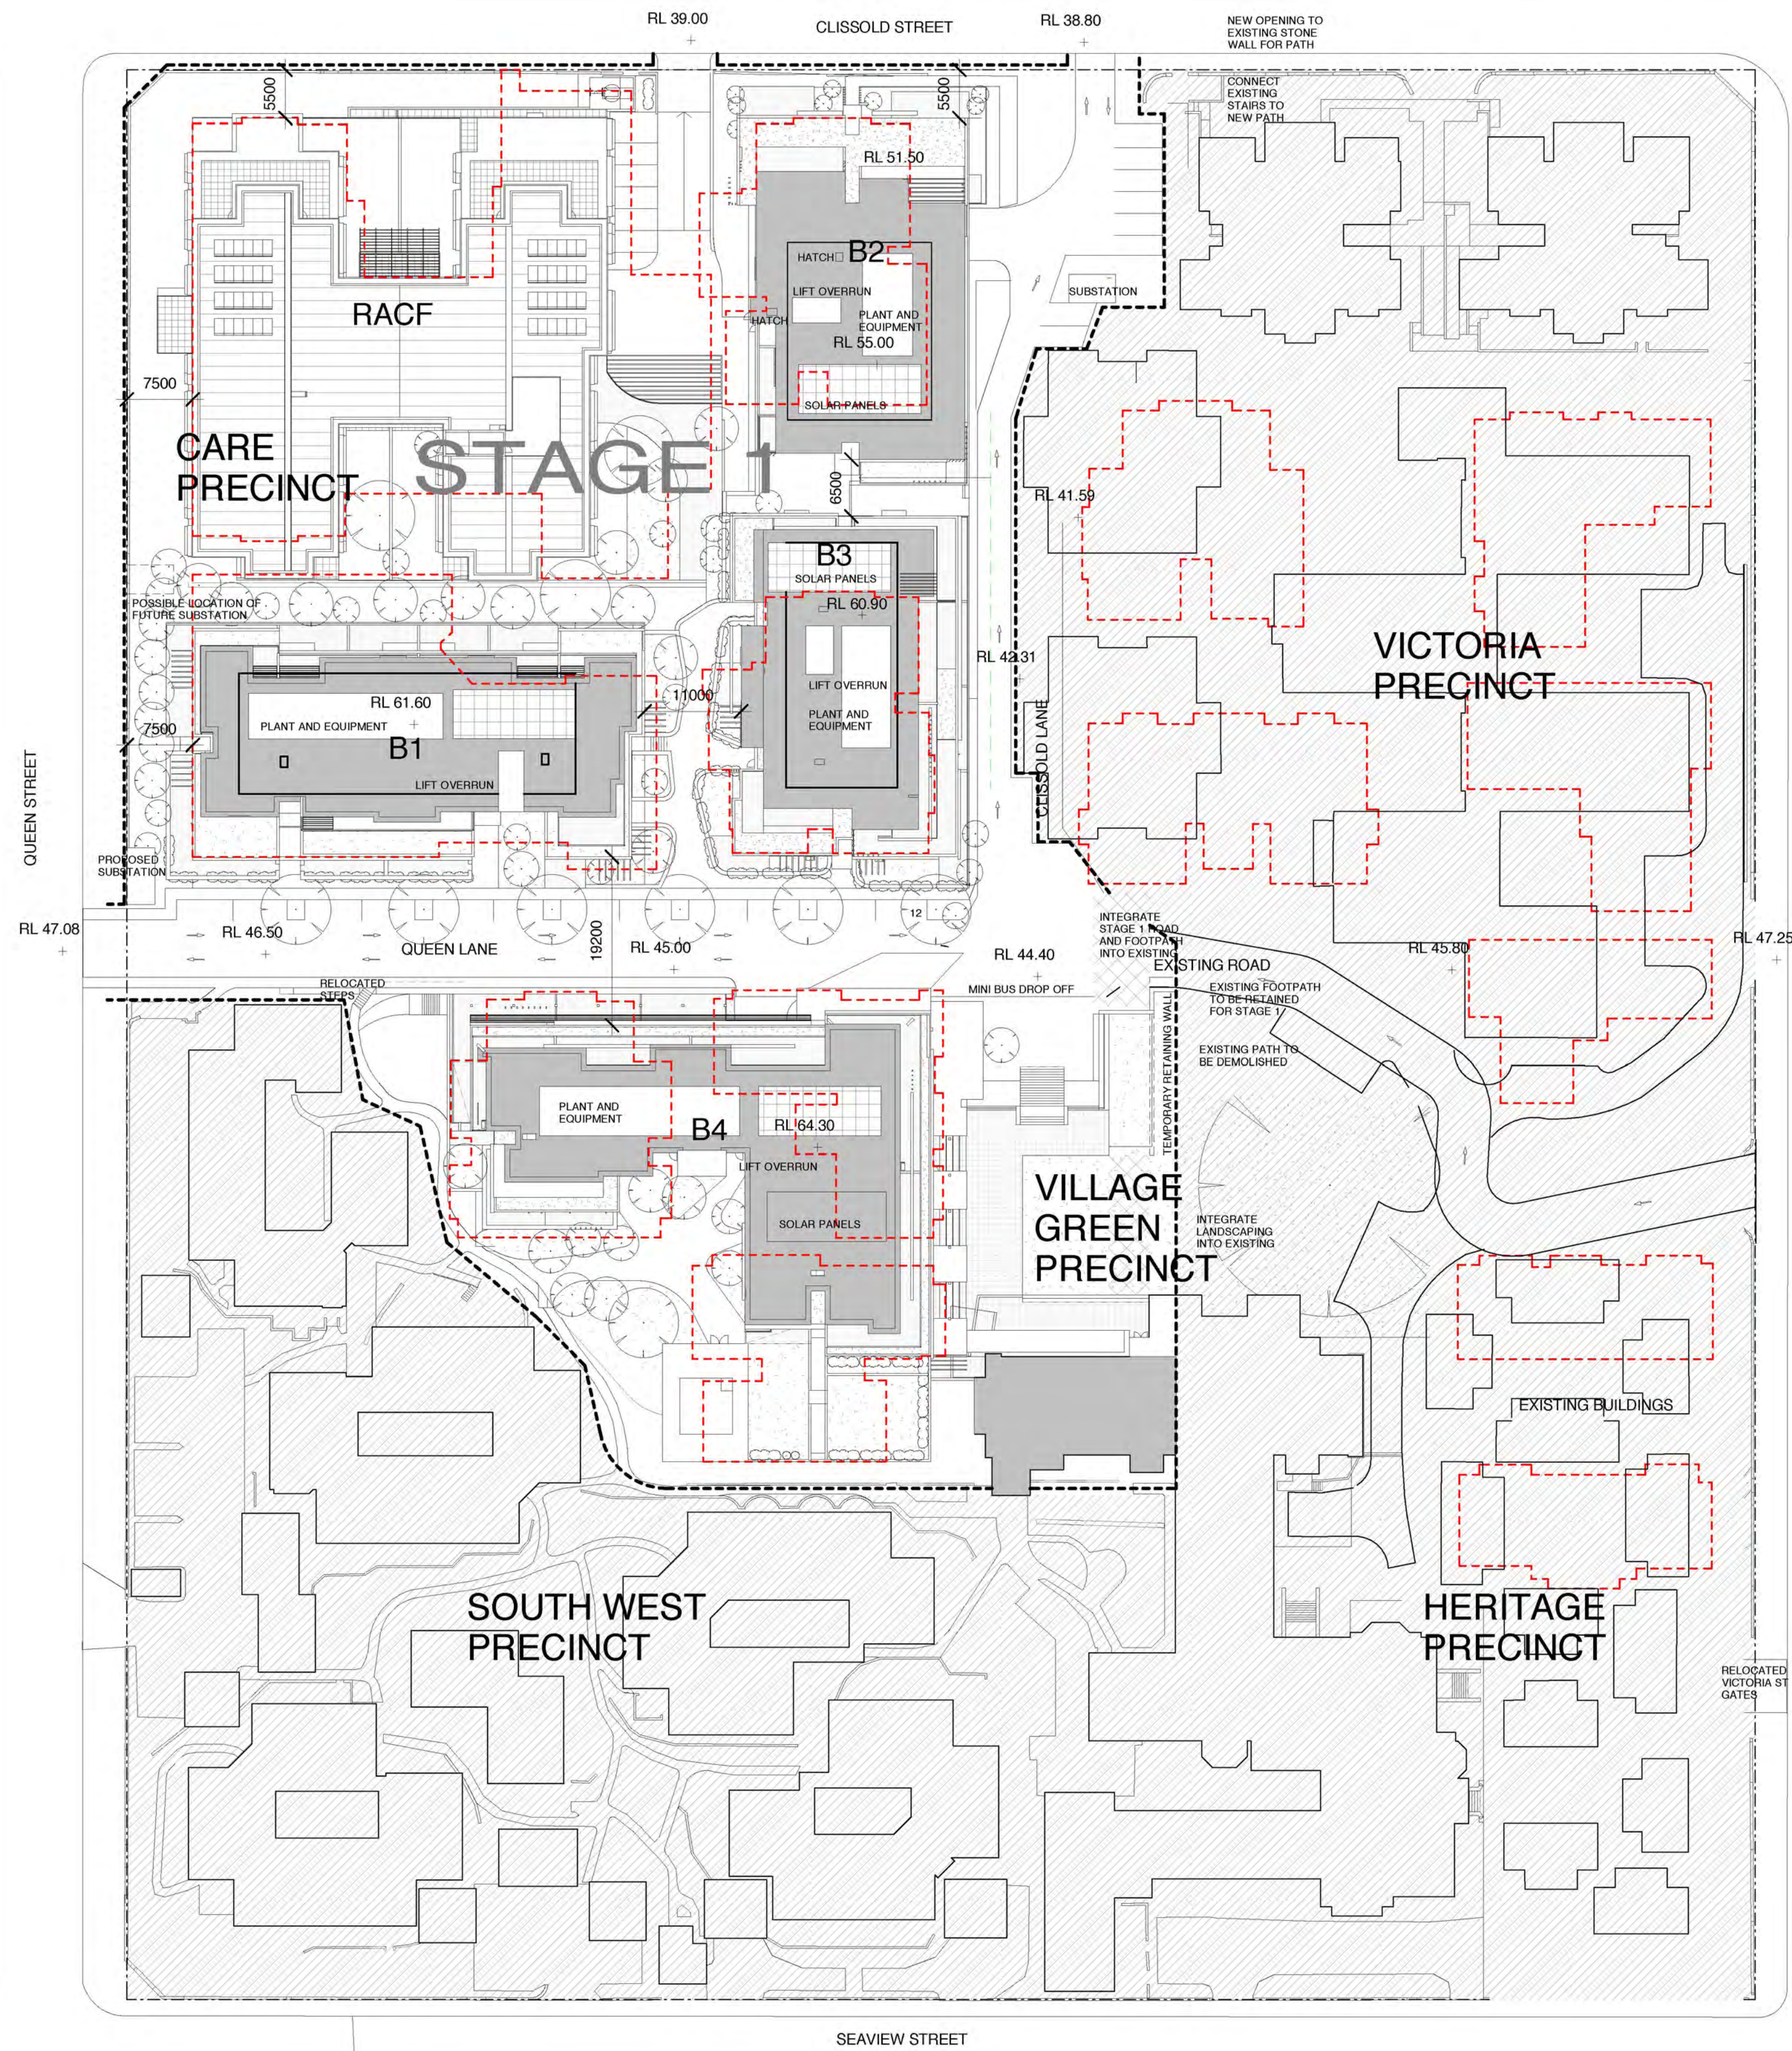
RL 39.00
CLISSOLD STREET
RL 38.80
NEW OPENING TO EXISTING STONE WALL FOR PATH
CONNECT EXISTING STAIRS TO NEW PATH
5500
5500
RL 51.50
HATCH
B2
LIFT OVERRUN
PLANT AND EQUIPMENT
RL 55.00
HATCH
SOLAR PANELS
SUBSTATION
RACF
7500
CARE PRECINCT
STAGE 1
6500
RL 41.59
B3
SOLAR PANELS
RL 60.90
POSSIBLE LOCATION OF FUTURE SUBSTATION
LIFT OVERRUN
PLANT AND EQUIPMENT
RL 42.31
VICTORIA PRECINCT
RL 61.60
11000
PLANT AND EQUIPMENT
B1
7500
LIFT OVERRUN
CLISSOLD LANE
QUEEN STREET
PROPOSED SUBSTATION
RL 47.08
RL 46.50
QUEEN LANE
19200
RL 45.00
12
RL 44.40
INTEGRATE STAGE 1 ROAD AND FOOTPATH INTO EXISTING
EXISTING ROAD
RL 45.80
RL 47.25
RELOCATED STEPS
MINI BUS DROP OFF
EXISTING FOOTPATH TO BE RETAINED FOR STAGE 1
EXISTING PATH TO BE DEMOLISHED
TEMPORARY RETAINING WALL
PLANT AND EQUIPMENT
B4
RL 64.30
LIFT OVERRUN
SOLAR PANELS
VILLAGE GREEN PRECINCT
INTEGRATE LANDSCAPING INTO EXISTING
EXISTING BUILDINGS
SOUTH WEST PRECINCT
HERITAGE PRECINCT
RELOCATED VICTORIA ST GATES
SEAVIEW STREET